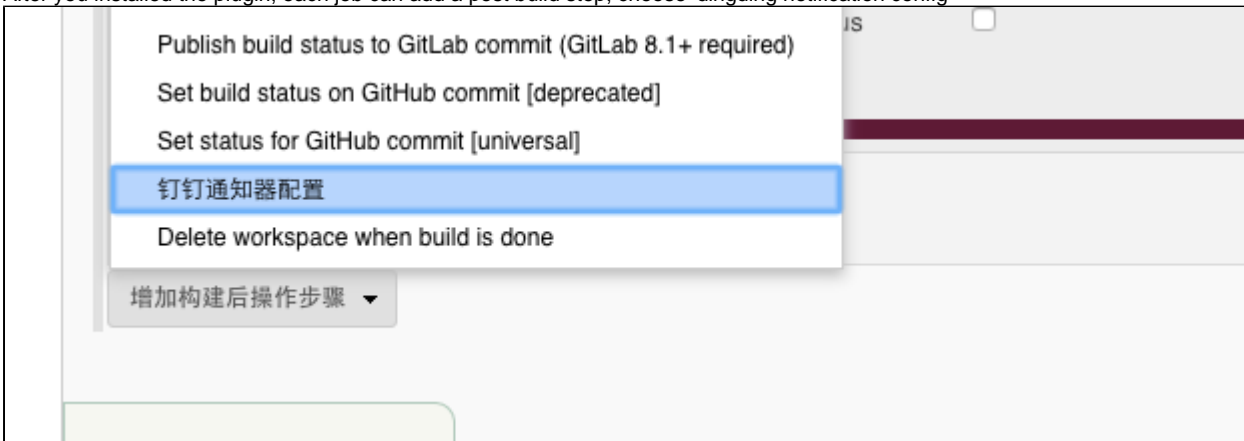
After you installed the plugin, each job can add a post build step, choose "dingding notification config"

Publish build status to GitLab commit (GitLab 8.1+ required)

Set build status on GitHub commit [deprecated]

Set status for GitHub commit [universal]

钉钉通知器配置

Delete workspace when build is done

增加构建后操作步骤 ▾